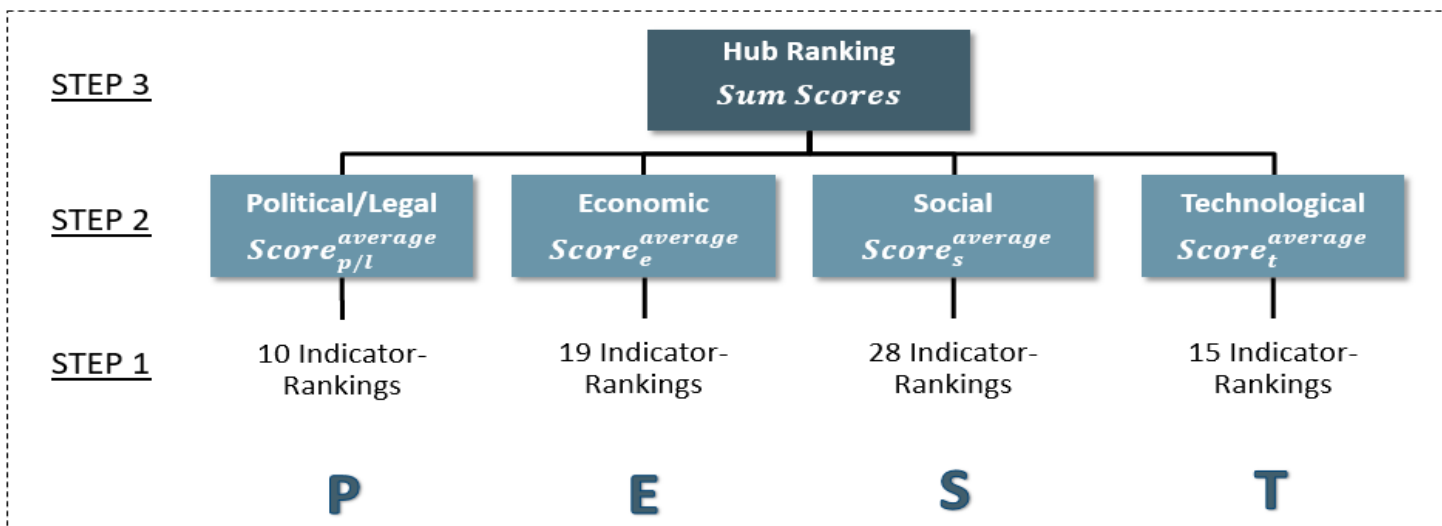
STEP 3

Hub Ranking
$Sum\ Scores$

STEP 2

Political/Legal
$Score_{p/l}^{average}$

Economic
$Score_{e}^{average}$

Social
$Score_{s}^{average}$

Technological
$Score_{t}^{average}$

STEP 1

10 Indicator-Rankings

19 Indicator-Rankings

28 Indicator-Rankings

15 Indicator-Rankings

P E S T